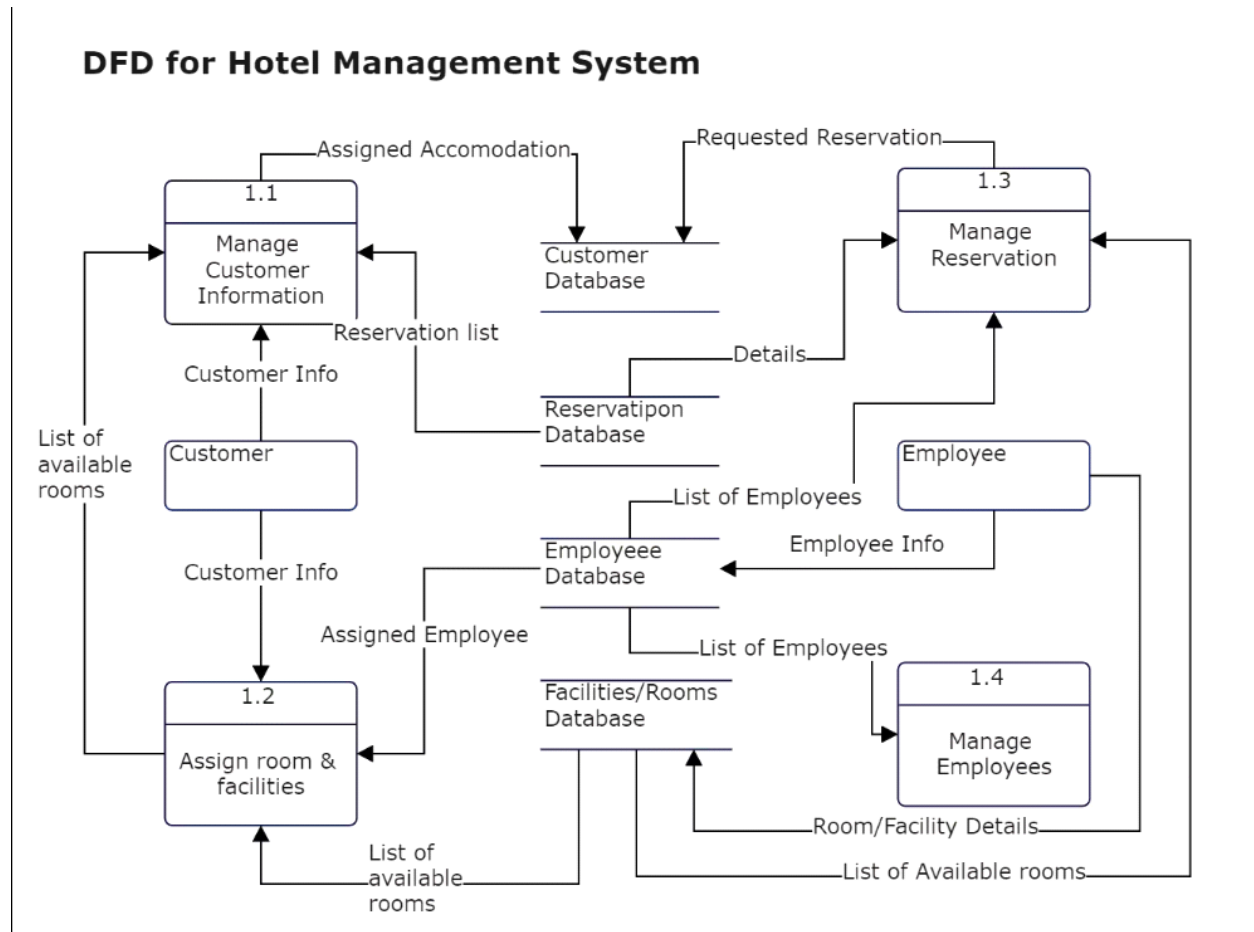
DFD for Hotel Management System

Assigned Accomodation

Requested Reservation

1.1

Manage Customer Information

Customer Database

1.3

Manage Reservation

Reservation list

Details

Customer Info

Reservatipon Database

List of available rooms

Customer

Employee

List of Employees

Employee Info

Employeee Database

Customer Info

Assigned Employee

List of Employees

1.4

Manage Employees

1.2

Assign room & facilities

Facilities/Rooms Database

Room/Facility Details

List of available rooms

List of Available rooms